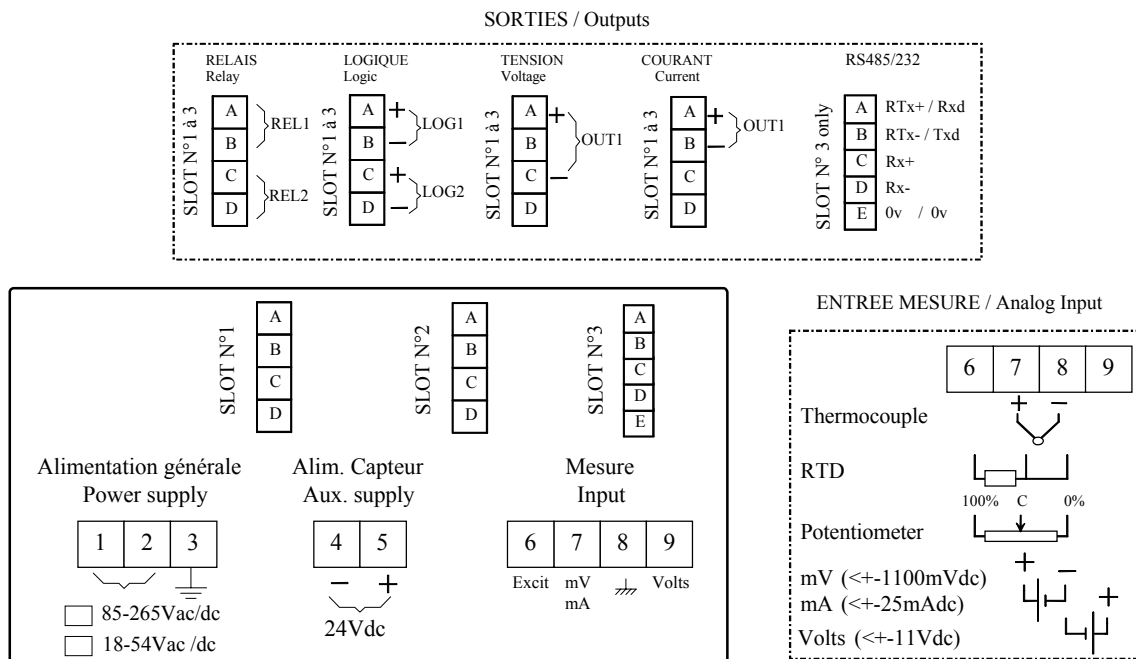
SORTIES / Outputs

RELAIS
Relay

SLOT N°1 à 3

A
B
C
D

REL1
REL2

LOGIQUE
Logic

SLOT N°1 à 3

A
B
C
D

+
−
LOG1
+
−
LOG2

TENSION
Voltage

SLOT N°1 à 3

A
B
C
D

+
−
OUT1

COURANT
Current

SLOT N°1 à 3

A
B
C
D

+
−
OUT1

RS485/232

SLOT N° 3 only

A RTx+ / Rxd
B RTx- / Txd
C Rx+
D Rx-
E 0v / 0v

SLOT N°1

A
B
C
D

SLOT N°2

A
B
C
D

SLOT N°3

A
B
C
D
E

Alimentation générale
Power supply

| 1 | 2 | 3 |
|---|---|---|

85-265Vac/dc
18-54Vac /dc

Alim. Capteur
Aux. supply

| 4 | 5 |
|---|---|

−
+
24Vdc

Mesure
Input

| 6 | 7 | 8 | 9 |
|---|---|---|---|

Excit
mV
mA
Volts

ENTREE MESURE / Analog Input

| 6 | 7 | 8 | 9 |
|---|---|---|---|

Thermocouple
+
−

RTD

100%
C
0%
Potentiometer

+
−
mV (<+-1100mVdc)
mA (<+-25mAdc)
+
Volts (<+-11Vdc)